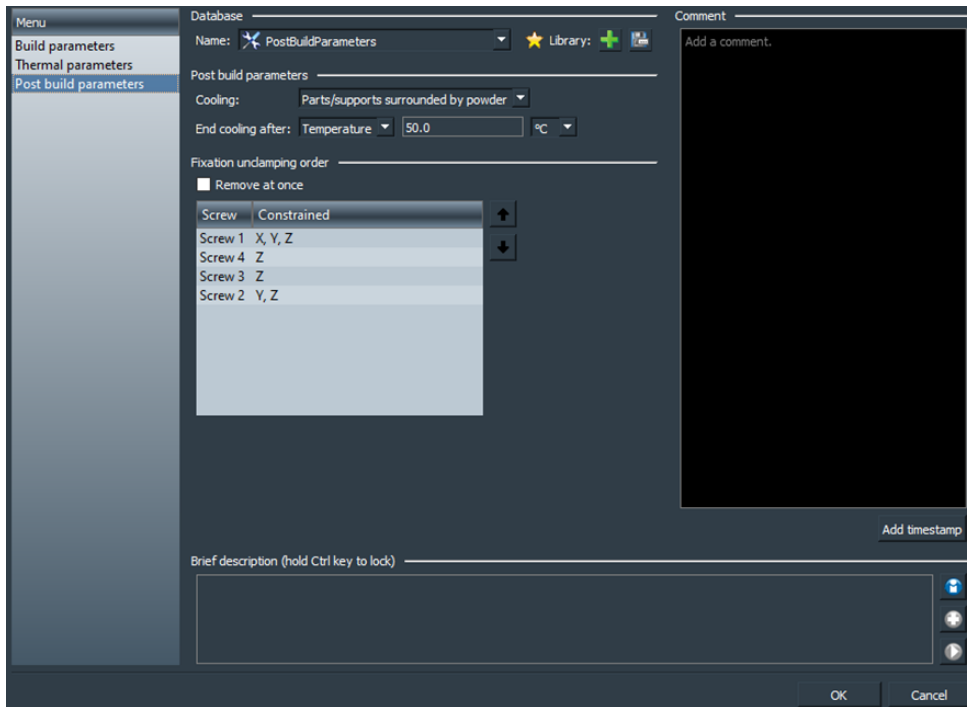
Menu
Build parameters
Thermal parameters
Post build parameters

Database
Name: PostBuildParameters
Library:

Post build parameters
Cooling: Parts/supports surrounded by powder
End cooling after: Temperature 50.0 ºC

Fixation unclamping order
Remove at once

| Screw | Constrained |
|---|---|
| Screw 1 | X, Y, Z |
| Screw 4 | Z |
| Screw 3 | Z |
| Screw 2 | Y, Z |

Comment
Add a comment.

Add timestamp

Brief description (hold Ctrl key to lock)

OK
Cancel